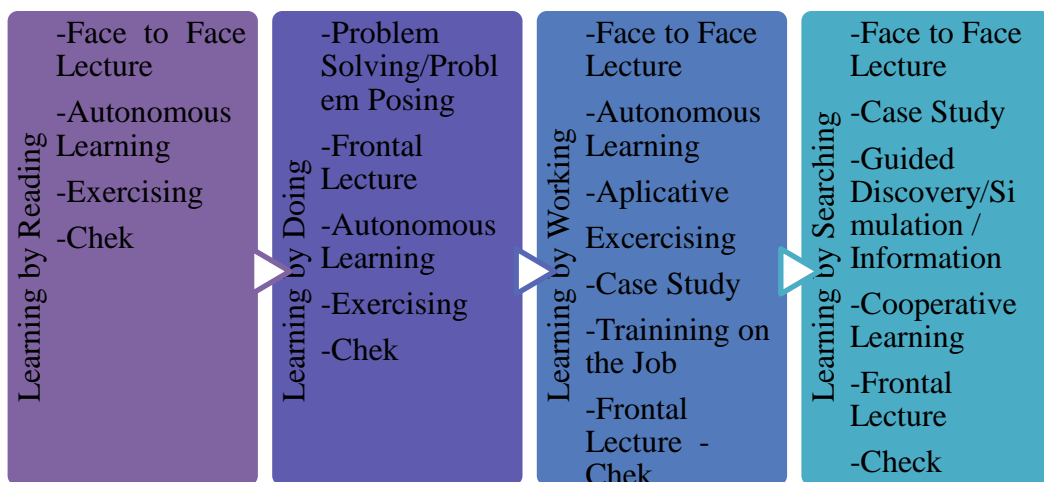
Learning by Reading

-Face to Face Lecture

-Autonomous Learning

-Exercising

-Chek

Learning by Doing

-Problem Solving/Problem Posing

-Frontal Lecture

-Autonomous Learning

-Exercising

-Chek

Learning by Working

-Face to Face Lecture

-Autonomous Learning

-Aplicative Excercising

-Case Study

-Trainining on the Job

-Frontal Lecture -Chek

Learning by Searching

-Face to Face Lecture

-Case Study

-Guided Discovery/Simulation / Information

-Cooperative Learning

-Frontal Lecture

-Check